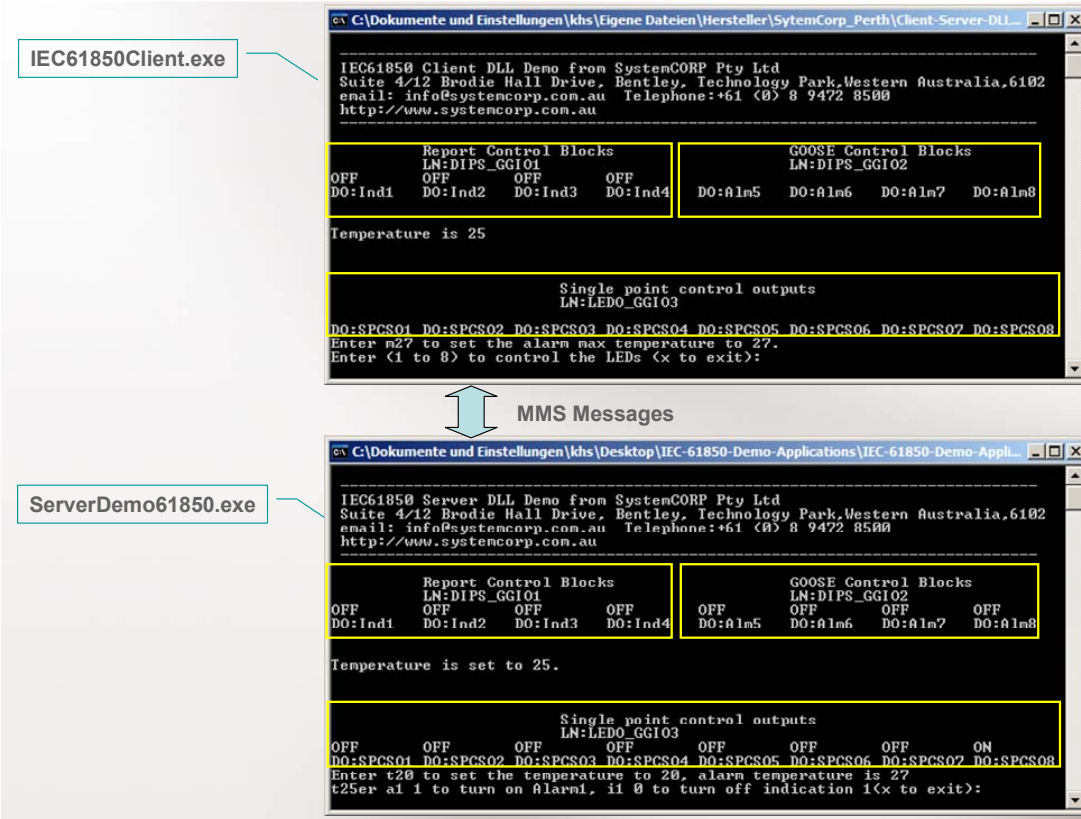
IEC61850Client.exe

C:\Dokumente und Einstellungen\khs\Eigene Dateien\Hersteller\SytemCorp_Perth\Client-Server-DLL...

IEC61850 Client DLL Demo from SystemCORP Pty Ltd
Suite 4/12 Brodie Hall Drive, Bentley, Technology Park,Western Australia,6102
email: info@systemcorp.com.au Telephone:+61 (0) 8 9472 8500
http://www.systemcorp.com.au

Report Control Blocks
LN:DIPS_GGIO1
OFF OFF OFF OFF
DO:Ind1 DO:Ind2 DO:Ind3 DO:Ind4

GOOSE Control Blocks
LN:DIPS_GGIO2
DO:Alm5 DO:Alm6 DO:Alm7 DO:Alm8

Temperature is 25

Single point control outputs
LN:LEDO_GGIO3

DO:SPCSO1 DO:SPCSO2 DO:SPCSO3 DO:SPCSO4 DO:SPCSO5 DO:SPCSO6 DO:SPCSO7 DO:SPCSO8
Enter m27 to set the alarm max temperature to 27.
Enter (1 to 8) to control the LEDs (x to exit):

MMS Messages

ServerDemo61850.exe

C:\Dokumente und Einstellungen\khs\Desktop\IEC-61850-Demo-Applications\IEC-61850-Demo-Appli...

IEC61850 Server DLL Demo from SystemCORP Pty Ltd
Suite 4/12 Brodie Hall Drive, Bentley, Technology Park,Western Australia,6102
email: info@systemcorp.com.au Telephone:+61 (0) 8 9472 8500
http://www.systemcorp.com.au

Report Control Blocks
LN:DIPS_GGIO1
OFF OFF OFF OFF
DO:Ind1 DO:Ind2 DO:Ind3 DO:Ind4

GOOSE Control Blocks
LN:DIPS_GGIO2
OFF OFF OFF OFF
DO:Alm5 DO:Alm6 DO:Alm7 DO:Alm8

Temperature is set to 25.

Single point control outputs
LN:LEDO_GGIO3
OFF OFF OFF OFF OFF OFF OFF ON
DO:SPCSO1 DO:SPCSO2 DO:SPCSO3 DO:SPCSO4 DO:SPCSO5 DO:SPCSO6 DO:SPCSO7 DO:SPCSO8
Enter t20 to set the temperature to 20, alarm temperature is 27
t25er a1 1 to turn on Alarm1, i1 0 to turn off indication 1(x to exit):